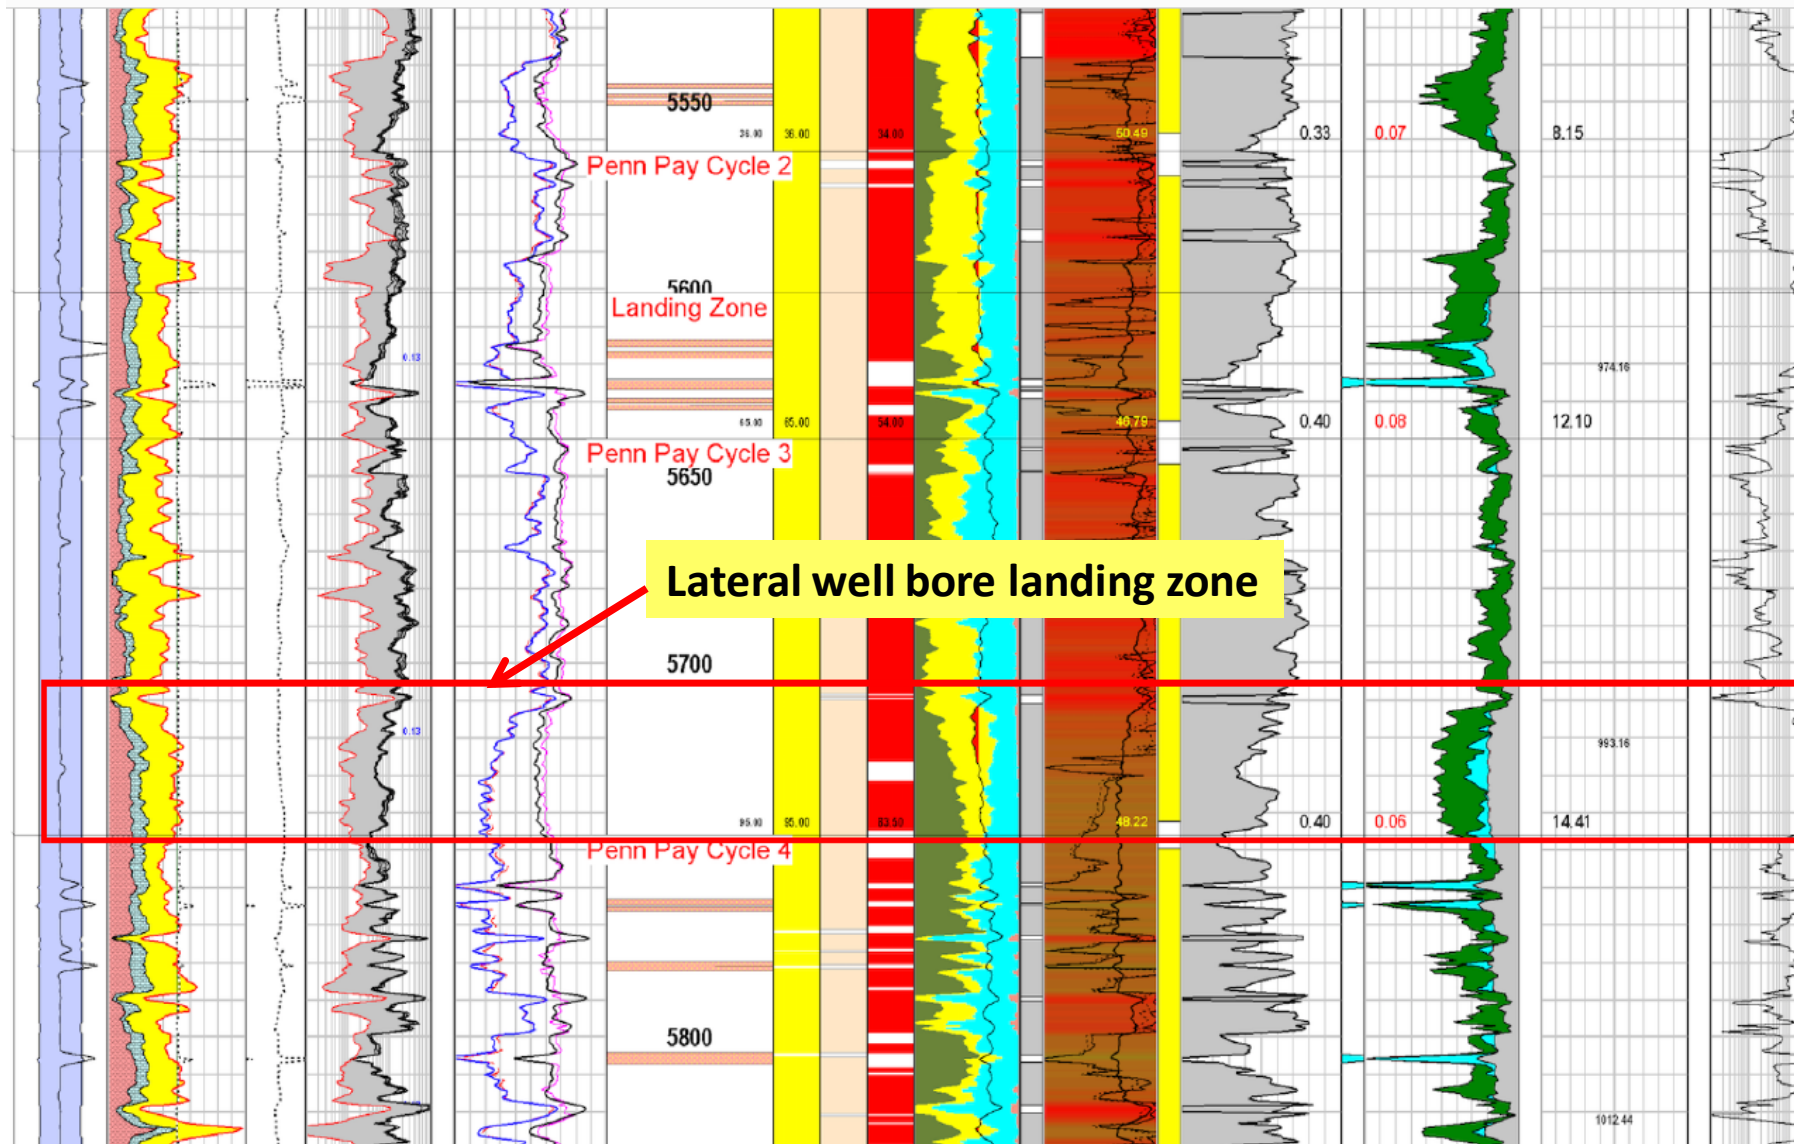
5550

36.00 36.00 34.00 50.49 0.33 0.07 8.15

Penn Pay Cycle 2

5600

Landing Zone

0.13

974.16

65.00 65.00 54.00 46.79 0.40 0.08 12.10

Penn Pay Cycle 3

5650

Lateral well bore landing zone

5700

0.13

993.16

95.00 95.00 83.50 48.22 0.40 0.06 14.41

Penn Pay Cycle 4

5800

1012.44